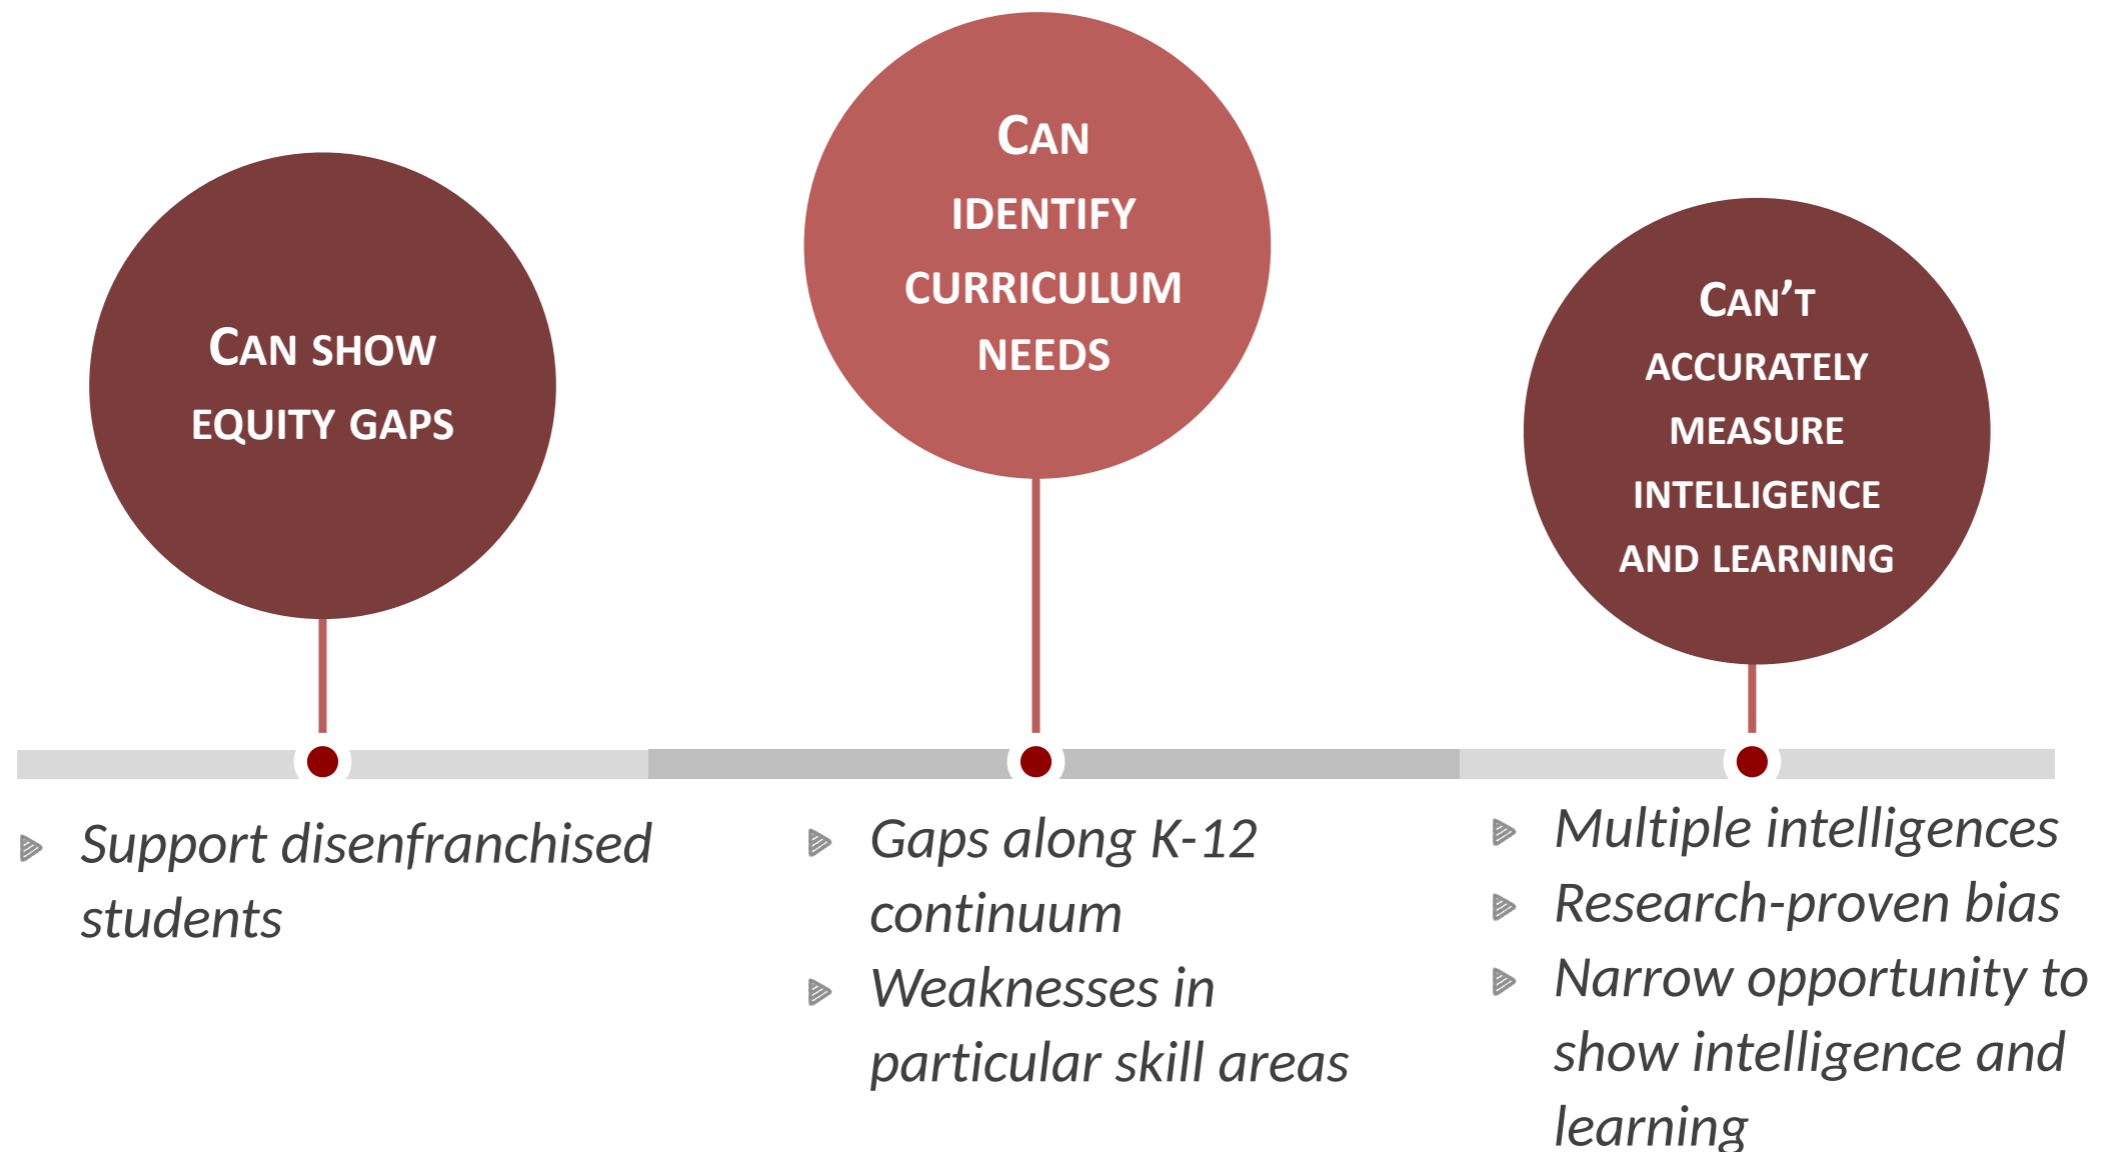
CAN SHOW EQUITY GAPS

CAN IDENTIFY CURRICULUM NEEDS

CAN'T ACCURATELY MEASURE INTELLIGENCE AND LEARNING

Support disenfranchised students

Gaps along K-12 continuum

Weaknesses in particular skill areas

Multiple intelligences

Research-proven bias

Narrow opportunity to show intelligence and learning